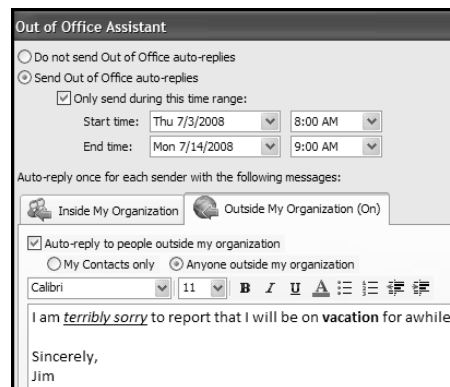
Out of Office Assistant

Do not send Out of Office auto-replies
Send Out of Office auto-replies
Only send during this time range:
Start time: Thu 7/3/2008 8:00 AM
End time: Mon 7/14/2008 9:00 AM

Auto-reply once for each sender with the following messages:

Inside My Organization
Outside My Organization (On)

Auto-reply to people outside my organization
My Contacts only
Anyone outside my organization

Calibri 11 B I U A

I am *terribly sorry* to report that I will be on **vacation** for awhile

Sincerely,
Jim